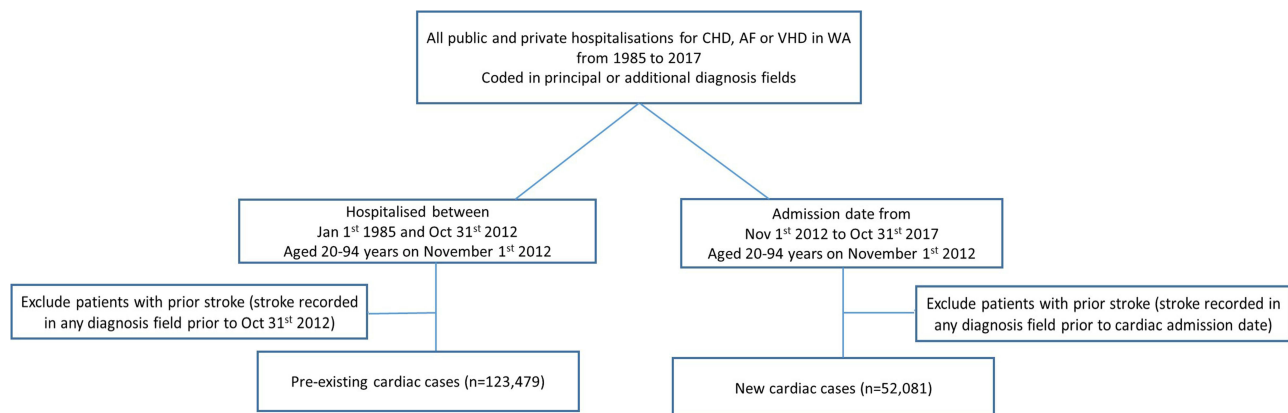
All public and private hospitalisations for CHD, AF or VHD in WA from 1985 to 2017
Coded in principal or additional diagnosis fields

Hospitalised between
Jan 1$^{st}$ 1985 and Oct 31$^{st}$ 2012
Aged 20-94 years on November 1$^{st}$ 2012

Exclude patients with prior stroke (stroke recorded in any diagnosis field prior to Oct 31$^{st}$ 2012)

Pre-existing cardiac cases (n=123,479)

Admission date from
Nov 1$^{st}$ 2012 to Oct 31$^{st}$ 2017
Aged 20-94 years on November 1$^{st}$ 2012

Exclude patients with prior stroke (stroke recorded in any diagnosis field prior to cardiac admission date)

New cardiac cases (n=52,081)